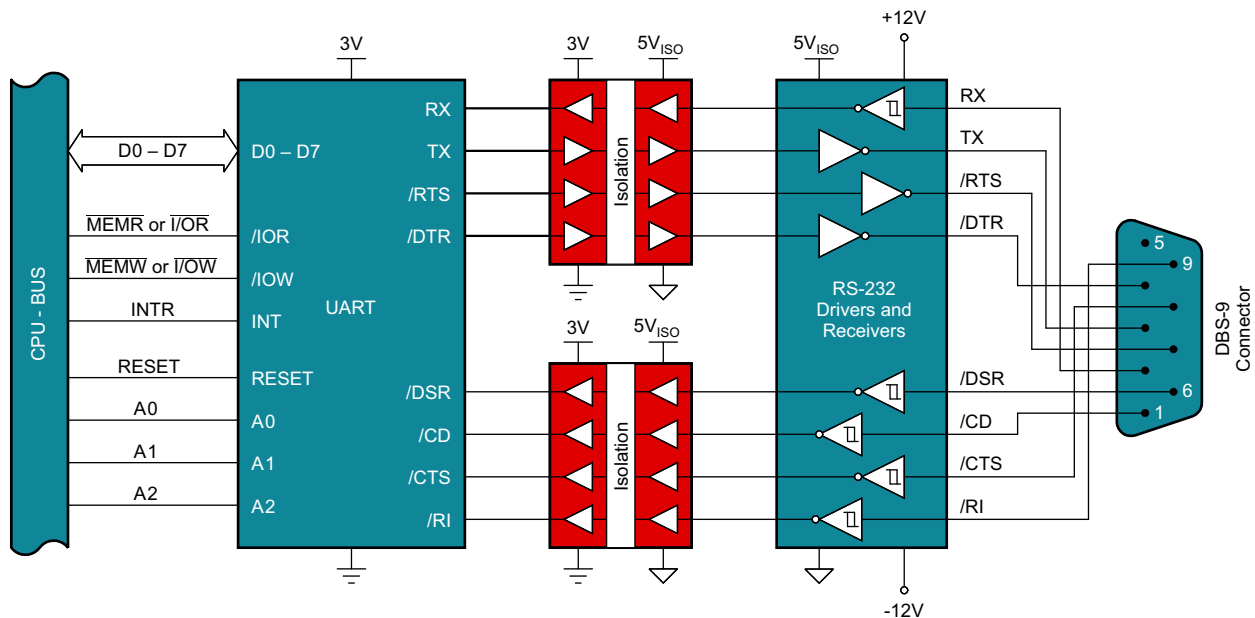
CPU - BUS

D0 – D7

$\overline{MEMR}$ or $\overline{I/OR}$

$\overline{MEMW}$ or $\overline{I/OW}$

INTR

RESET

A0

A1

A2

3V

D0 – D7

/IOR

/IOW

INT

UART

RESET

A0

A1

A2

RX

TX

/RTS

/DTR

/DSR

/CD

/CTS

/RI

3V

$5V_{ISO}$

Isolation

3V

$5V_{ISO}$

Isolation

$5V_{ISO}$

+12V

RS-232 Drivers and Receivers

-12V

RX

TX

/RTS

/DTR

/DSR

/CD

/CTS

/RI

5

9

6

1

DBS-9 Connector